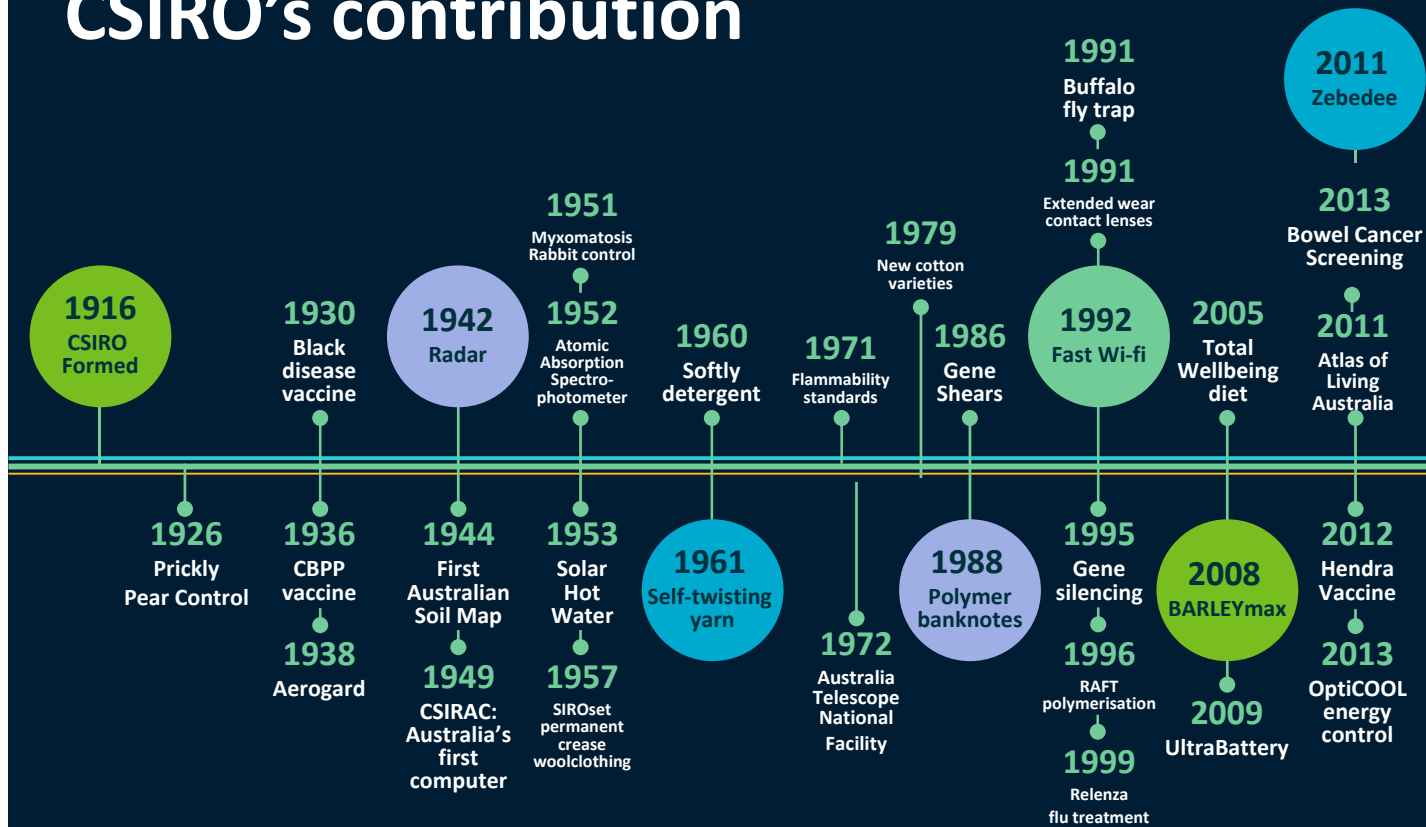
CSIRO's contribution

1916 CSIRO Formed

1926 Prickly Pear Control

1930 Black disease vaccine

1936 CBPP vaccine

1938 Aerogard

1942 Radar

1944 First Australian Soil Map

1949 CSIRAC: Australia's first computer

1951 Myxomatosis Rabbit control

1952 Atomic Absorption Spectrophotometer

1953 Solar Hot Water

1957 SIROset permanent crease woolclothing

1960 Softly detergent

1961 Self-twisting yarn

1971 Flammability standards

1972 Australia Telescope National Facility

1979 New cotton varieties

1986 Gene Shears

1988 Polymer banknotes

1991 Buffalo fly trap

1991 Extended wear contact lenses

1992 Fast Wi-fi

1995 Gene silencing

1996 RAFT polymerisation

1999 Relenza flu treatment

2005 Total Wellbeing diet

2008 BARLEYmax

2009 UltraBattery

2011 Zebedee

2013 Bowel Cancer Screening

2011 Atlas of Living Australia

2012 Hendra Vaccine

2013 OptiCOOL energy control